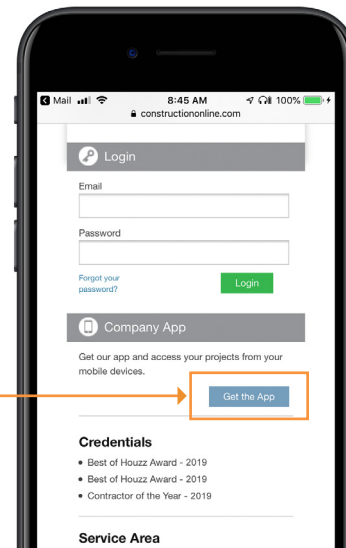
◀ Mail 8:45 AM 100%
constructiononline.com

Login

Email

Password

Forgot your password?

Login

Company App

Get our app and access your projects from your mobile devices.

Get the App

Credentials

• Best of Houzz Award - 2019
• Best of Houzz Award - 2019
• Contractor of the Year - 2019

Service Area